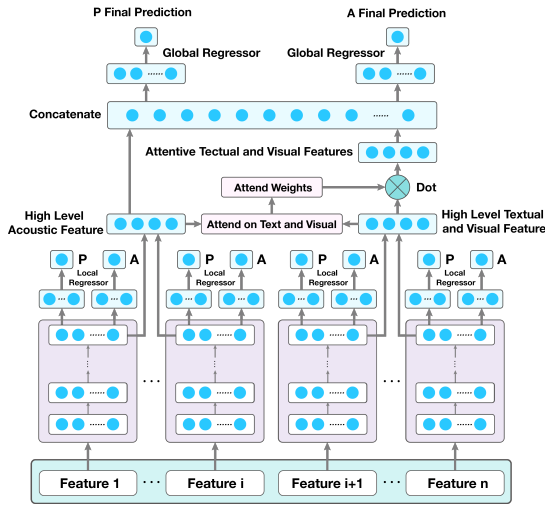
P Final Prediction

A Final Prediction

Global Regressor

Global Regressor

Concatenate

Attentive Tectual and Visual Features

Attend Weights

Dot

High Level Acoustic Feature

Attend on Text and Visual

High Level Textual and Visual Feature

P

Local Regressor

A

P

Local Regressor

A

P

Local Regressor

A

P

Local Regressor

A

Feature 1

Feature i

Feature i+1

Feature n